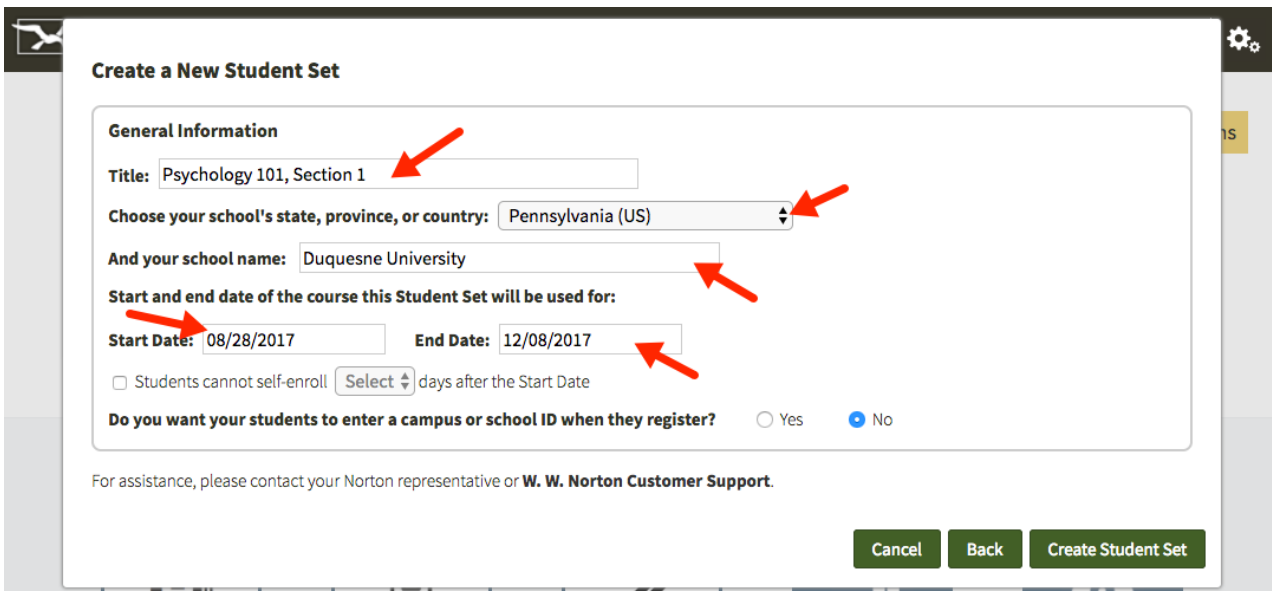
Create a New Student Set

General Information

Title: Psychology 101, Section 1

Choose your school's state, province, or country: Pennsylvania (US)

And your school name: Duquesne University

Start and end date of the course this Student Set will be used for:

Start Date: 08/28/2017 End Date: 12/08/2017

Students cannot self-enroll Select days after the Start Date

Do you want your students to enter a campus or school ID when they register? Yes No

For assistance, please contact your Norton representative or **W. W. Norton Customer Support**.

Cancel Back Create Student Set

ns